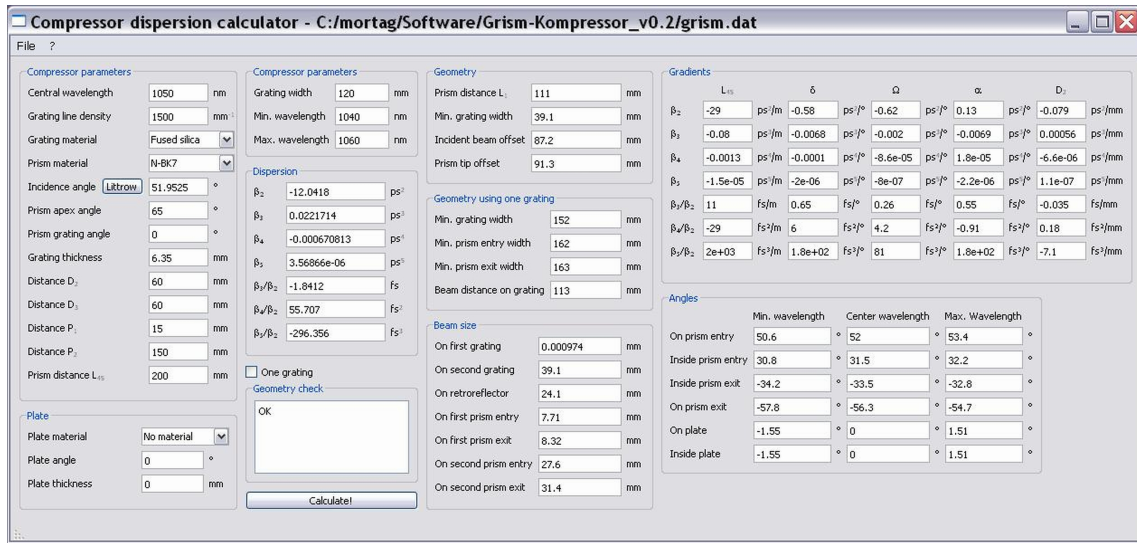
Compressor dispersion calculator - C:/mortag/Software/Grism-Kompressor_v0.2/grism.dat

File ?

Compressor parameters

Central wavelength 1050 nm

Grating line density 1500 mm$^{-1}$

Grating material Fused silica

Prism material N-BK7

Incidence angle Littrow 51.9525 °

Prism apex angle 65 °

Prism grating angle 0 °

Grating thickness 6.35 mm

Distance $D_2$ 60 mm

Distance $D_3$ 60 mm

Distance $P_1$ 15 mm

Distance $P_2$ 150 mm

Prism distance $L_{45}$ 200 mm

Plate

Plate material No material

Plate angle 0 °

Plate thickness 0 mm

Compressor parameters

Grating width 120 mm

Min. wavelength 1040 nm

Max. wavelength 1060 nm

Dispersion

$\beta_2$ -12.0418 ps$^2$

$\beta_3$ 0.0221714 ps$^3$

$\beta_4$ -0.000670813 ps$^4$

$\beta_5$ 3.56866e-06 ps$^5$

$\beta_3/\beta_2$ -1.8412 fs

$\beta_4/\beta_2$ 55.707 fs$^2$

$\beta_5/\beta_2$ -296.356 fs$^3$

One grating

Geometry check

OK

Calculate!

Geometry

Prism distance $L_1$ 111 mm

Min. grating width 39.1 mm

Incident beam offset 87.2 mm

Prism tip offset 91.3 mm

Geometry using one grating

Min. grating width 152 mm

Min. prism entry width 162 mm

Min. prism exit width 163 mm

Beam distance on grating 113 mm

Beam size

On first grating 0.000974 mm

On second grating 39.1 mm

On retroreflector 24.1 mm

On first prism entry 7.71 mm

On first prism exit 8.32 mm

On second prism entry 27.6 mm

On second prism exit 31.4 mm

Gradients

| | $L_{45}$ | | δ | | Ω | | α | | $D_2$ | |
|---|---|---|---|---|---|---|---|---|---|---|
| $\beta_2$ | -29 | ps$^2$/m | -0.58 | ps$^2$/° | -0.62 | ps$^2$/° | 0.13 | ps$^2$/° | -0.079 | ps$^2$/mm |
| $\beta_3$ | -0.08 | ps$^3$/m | -0.0068 | ps$^3$/° | -0.002 | ps$^3$/° | -0.0069 | ps$^3$/° | 0.00056 | ps$^3$/mm |
| $\beta_4$ | -0.0013 | ps$^4$/m | -0.0001 | ps$^4$/° | -8.6e-05 | ps$^4$/° | 1.8e-05 | ps$^4$/° | -6.6e-06 | ps$^4$/mm |
| $\beta_5$ | -1.5e-05 | ps$^5$/m | -2e-06 | ps$^5$/° | -8e-07 | ps$^5$/° | -2.2e-06 | ps$^5$/° | 1.1e-07 | ps$^5$/mm |
| $\beta_3/\beta_2$ | 11 | fs/m | 0.65 | fs/° | 0.26 | fs/° | 0.55 | fs/° | -0.035 | fs/mm |
| $\beta_4/\beta_2$ | -29 | fs$^2$/m | 6 | fs$^2$/° | 4.2 | fs$^2$/° | -0.91 | fs$^2$/° | 0.18 | fs$^2$/mm |
| $\beta_5/\beta_2$ | 2e+03 | fs$^3$/m | 1.8e+02 | fs$^3$/° | 81 | fs$^3$/° | 1.8e+02 | fs$^3$/° | -7.1 | fs$^3$/mm |

Angles

| | Min. wavelength | Center wavelength | Max. Wavelength |
|---|---|---|---|
| On prism entry | 50.6 ° | 52 ° | 53.4 ° |
| Inside prism entry | 30.8 ° | 31.5 ° | 32.2 ° |
| Inside prism exit | -34.2 ° | -33.5 ° | -32.8 ° |
| On prism exit | -57.8 ° | -56.3 ° | -54.7 ° |
| On plate | -1.55 ° | 0 ° | 1.51 ° |
| Inside plate | -1.55 ° | 0 ° | 1.51 ° |